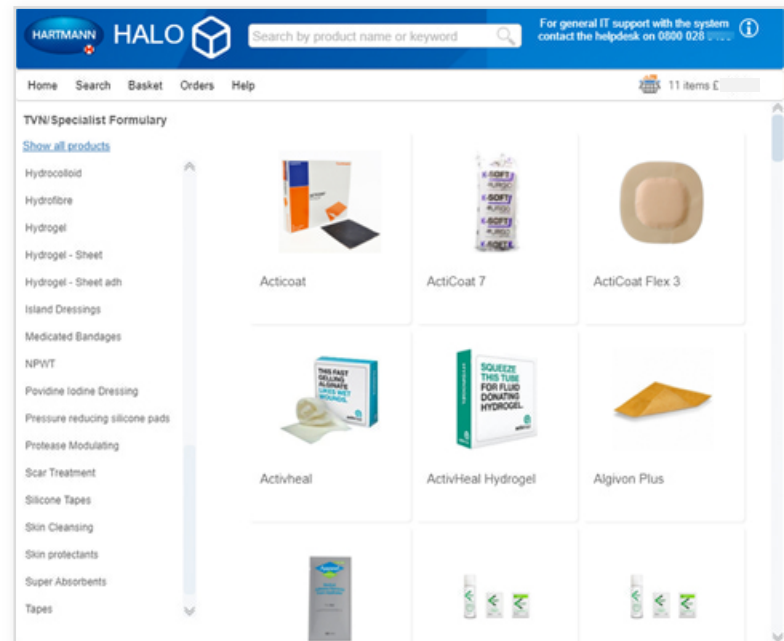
HARTMANN HALO

Search by product name or keyword

For general IT support with the system contact the helpdesk on 0800 028 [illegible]

Home Search Basket Orders Help

11 items £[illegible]

TVN/Specialist Formulary

Show all products

Hydrocolloid

Hydrofibre

Hydrogel

Hydrogel - Sheet

Hydrogel - Sheet adh

Island Dressings

Medicated Bandages

NPWT

Povidine Iodine Dressing

Pressure reducing silicone pads

Protease Modulating

Scar Treatment

Silicone Tapes

Skin Cleansing

Skin protectants

Super Absorbents

Tapes

Acticoat

K-SOFT K-SOFT K-SOFT K-SOFT

ActiCoat 7

ActiCoat Flex 3

THIS FAST GELLING ALGINATE LOVES WET WOUNDS.

Activheal

SQUEEZE THIS TUBE FOR FLUID DONATING HYDROGEL.

ActivHeal Hydrogel

Algivon Plus